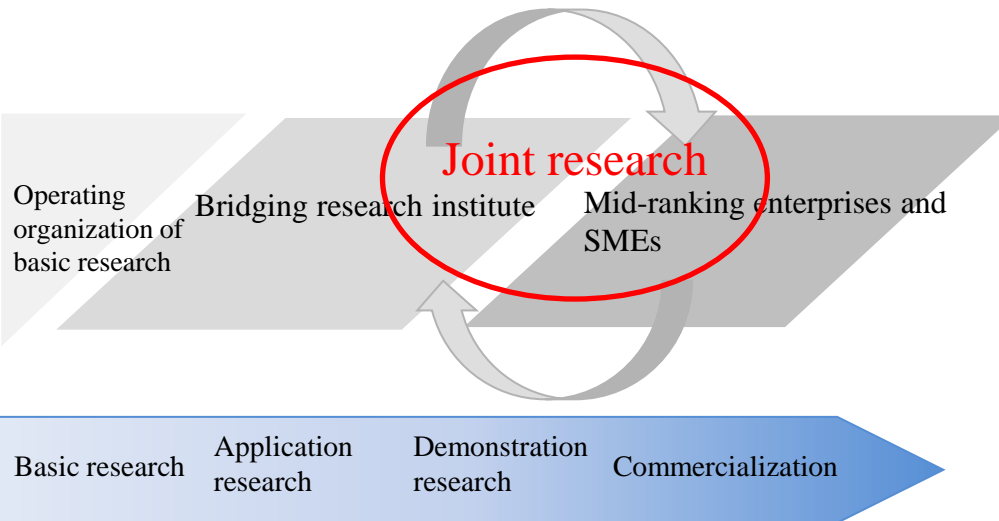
Joint research

Operating organization of basic research

Bridging research institute

Mid-ranking enterprises and SMEs

Basic research

Application research

Demonstration research

Commercialization